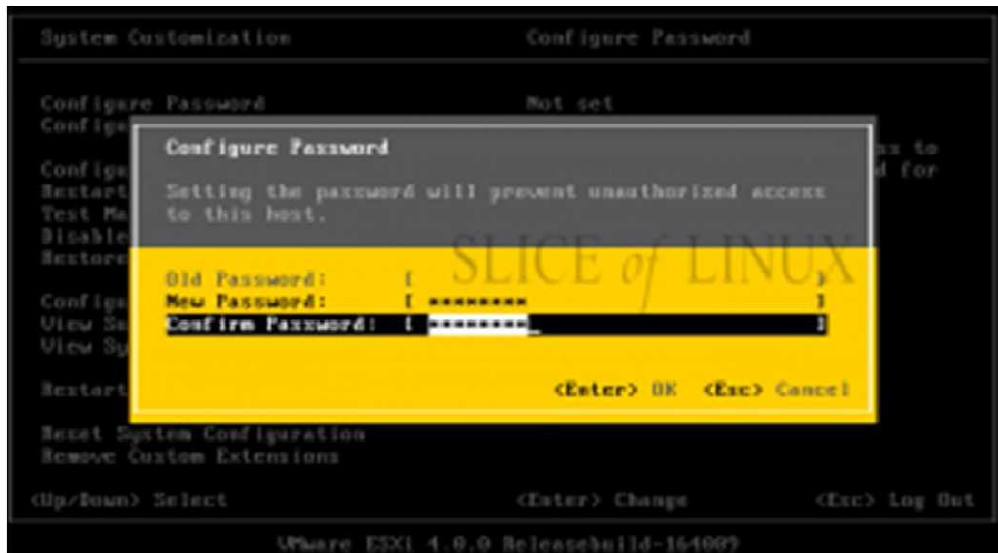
System Customization

Configure Password

Configure Password
Configu

Configu
Restart
Test Ma
Disable
Restore

Configu
View Su
View Sy

Restart

Not set

ss to
d for

Configure Password

Setting the password will prevent unauthorized access to this host.

SLICE of LINUX

Old Password: [ ]
New Password: [ ******** ]
Confirm Password: [ ********_ ]

<Enter> OK <Esc> Cancel

Reset System Configuration
Remove Custom Extensions

<Up/Down> Select

<Enter> Change

<Esc> Log Out

VMware ESXi 4.0.0 Releasebuild-164009